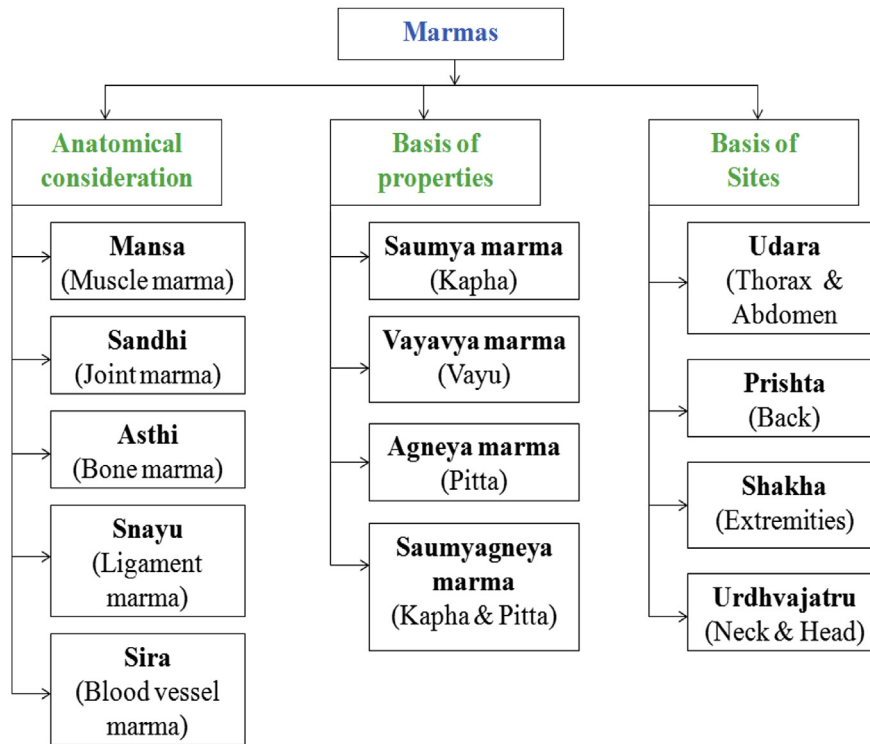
Marmas

Anatomical consideration

Mansa (Muscle marma)

Sandhi (Joint marma)

Asthi (Bone marma)

Snayu (Ligament marma)

Sira (Blood vessel marma)

Basis of properties

Saumya marma (Kapha)

Vayavya marma (Vayu)

Agneya marma (Pitta)

Saumyagneya marma (Kapha & Pitta)

Basis of Sites

Udara (Thorax & Abdomen

Prishta (Back)

Shakha (Extremities)

Urdhvajatru (Neck & Head)